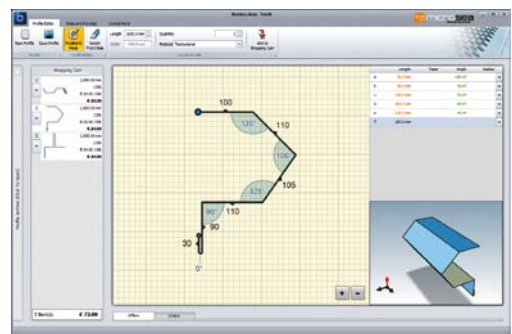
Profile Editor

New Profile
Save Profile
Freehand Mode
Switch Front Side

Length
Width
Quantity
Material

Add to Shopping Cart

Shopping Cart

€ 32.00
€ 24.00
€ 16.00

Profile archive (Click To Open)

100
135°
110
100°
105
125°
90°
110
90
30
0°

Length
Taper
Angle
Outline

3 Item(s)
€ 72.00

Office